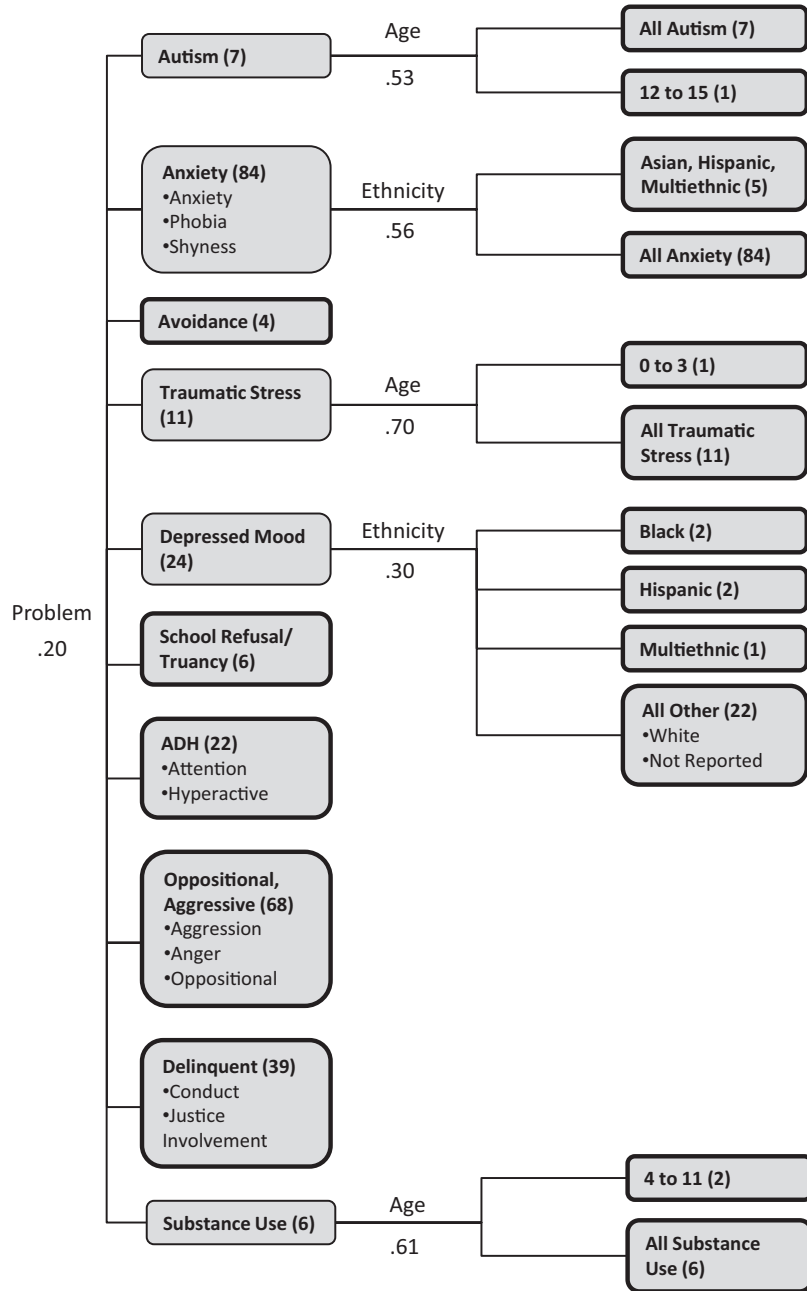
Problem
.20

Autism (7)
Age
.53
All Autism (7)
12 to 15 (1)

Anxiety (84)
•Anxiety
•Phobia
•Shyness
Ethnicity
.56
Asian, Hispanic, Multiethnic (5)
All Anxiety (84)

Avoidance (4)

Traumatic Stress (11)
Age
.70
0 to 3 (1)
All Traumatic Stress (11)

Depressed Mood (24)
Ethnicity
.30
Black (2)
Hispanic (2)
Multiethnic (1)
All Other (22)
•White
•Not Reported

School Refusal/ Truancy (6)

ADH (22)
•Attention
•Hyperactive

Oppositional, Aggressive (68)
•Aggression
•Anger
•Oppositional

Delinquent (39)
•Conduct
•Justice Involvement

Substance Use (6)
Age
.61
4 to 11 (2)
All Substance Use (6)